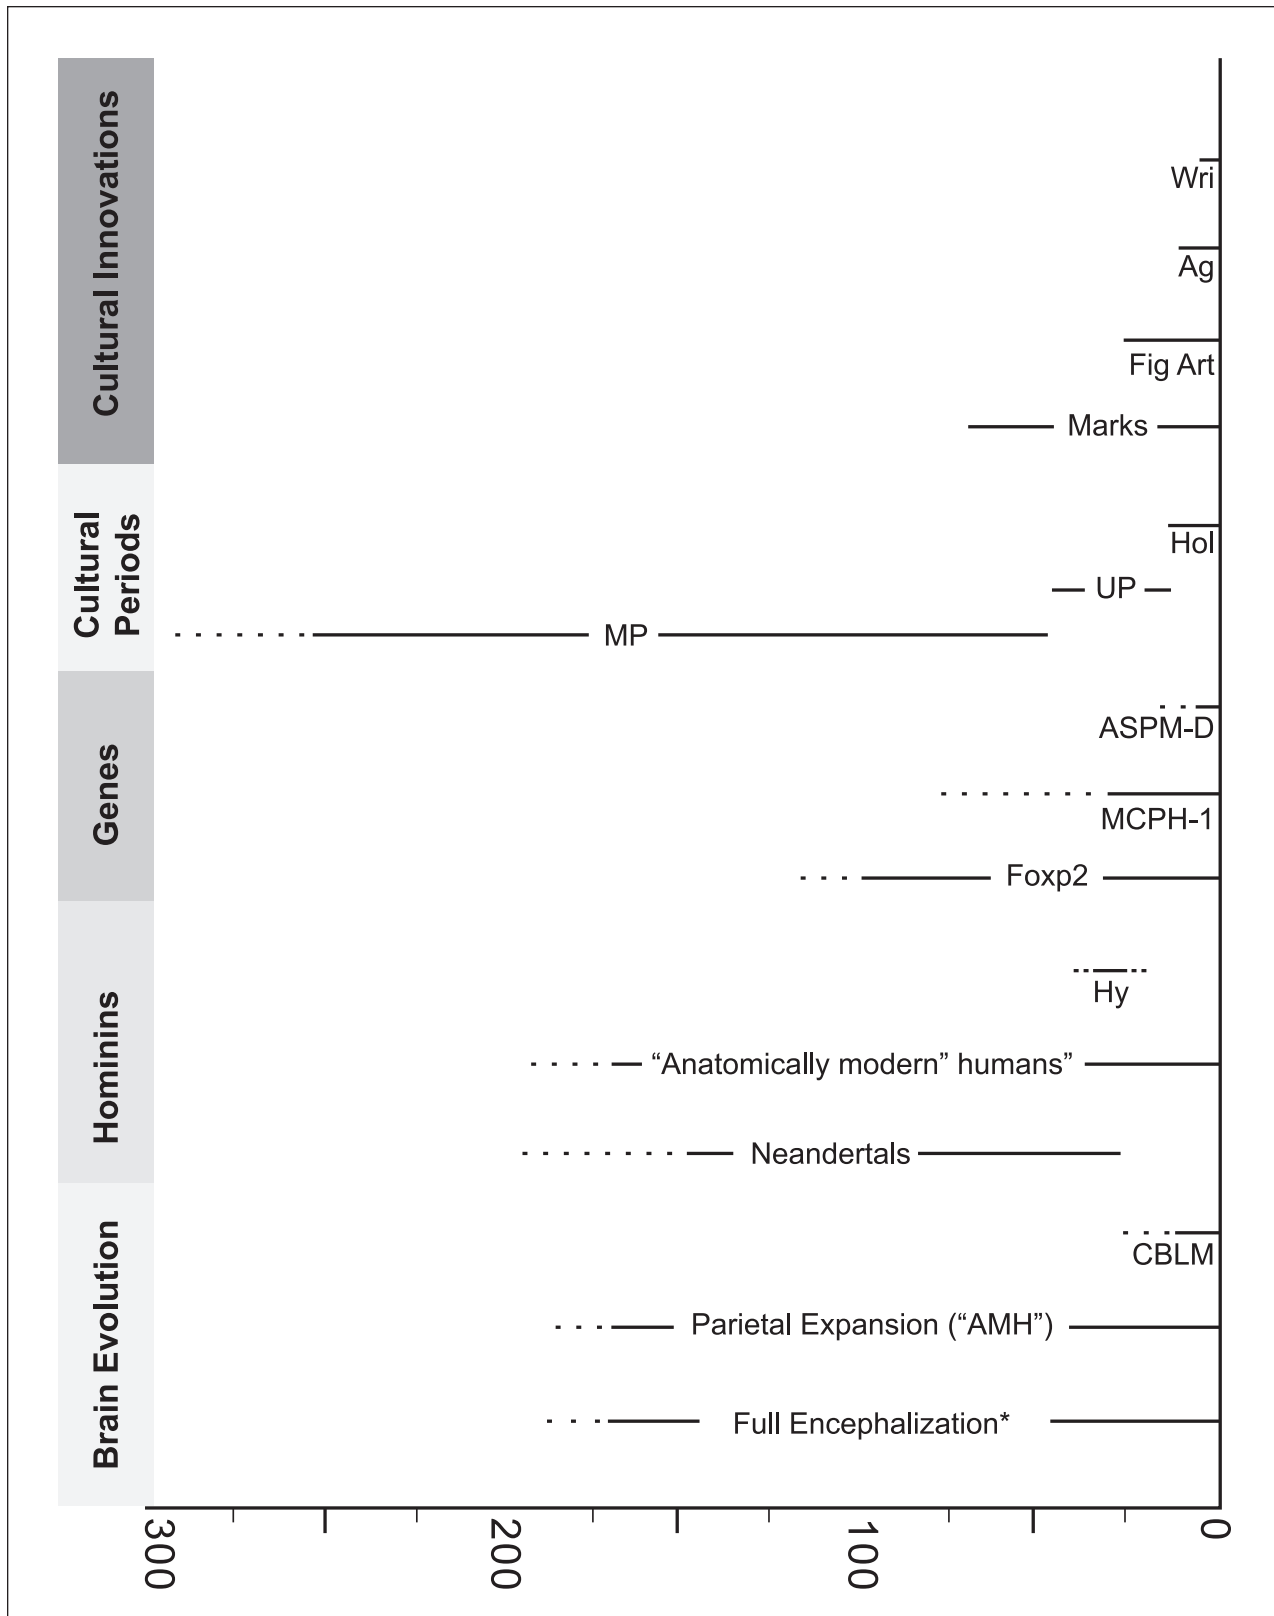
Cultural Innovations
Wri
Ag
Fig Art
Marks
Cultural Periods
Hol
UP
MP
Genes
ASPM-D
MCPH-1
Foxp2
Hominins
Hy
"Anatomically modern" humans"
Neandertals
Brain Evolution
CBLM
Parietal Expansion ("AMH")
Full Encephalization*
300
200
100
0